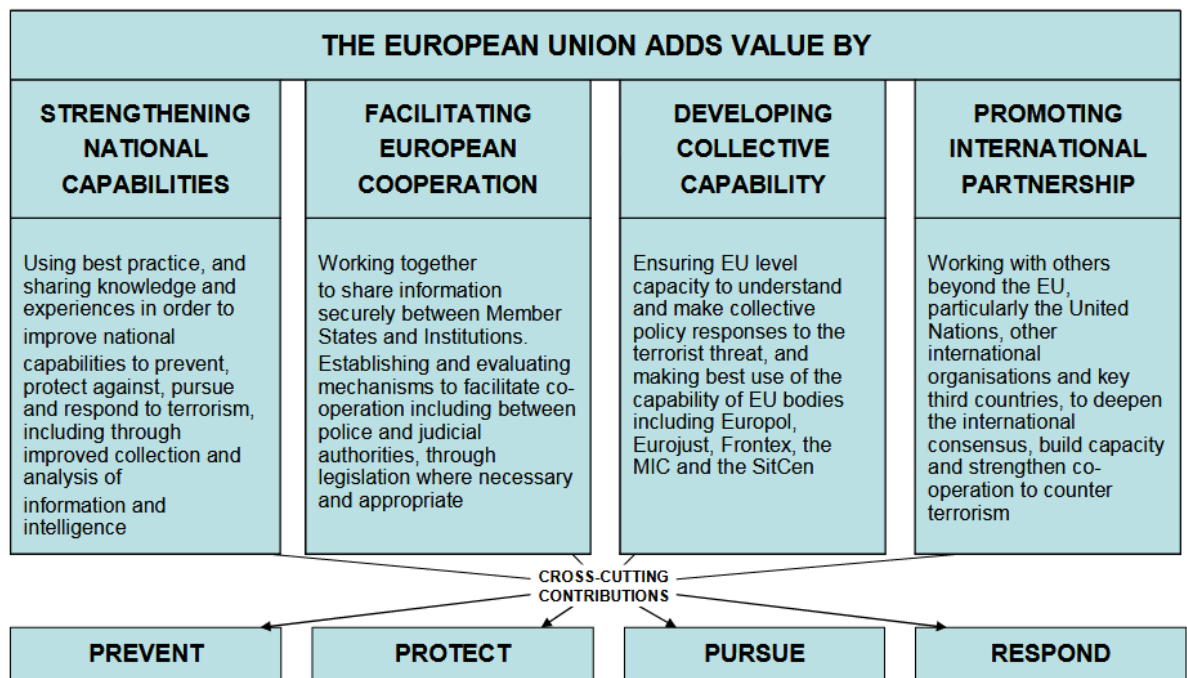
THE EUROPEAN UNION ADDS VALUE BY

STRENGTHENING NATIONAL CAPABILITIES

Using best practice, and sharing knowledge and experiences in order to improve national capabilities to prevent, protect against, pursue and respond to terrorism, including through improved collection and analysis of information and intelligence

FACILITATING EUROPEAN COOPERATION

Working together to share information securely between Member States and Institutions. Establishing and evaluating mechanisms to facilitate co-operation including between police and judicial authorities, through legislation where necessary and appropriate

DEVELOPING COLLECTIVE CAPABILITY

Ensuring EU level capacity to understand and make collective policy responses to the terrorist threat, and making best use of the capability of EU bodies including Europol, Eurojust, Frontex, the MIC and the SitCen

PROMOTING INTERNATIONAL PARTNERSHIP

Working with others beyond the EU, particularly the United Nations, other international organisations and key third countries, to deepen the international consensus, build capacity and strengthen co-operation to counter terrorism

CROSS-CUTTING CONTRIBUTIONS

PREVENT

PROTECT

PURSUE

RESPOND